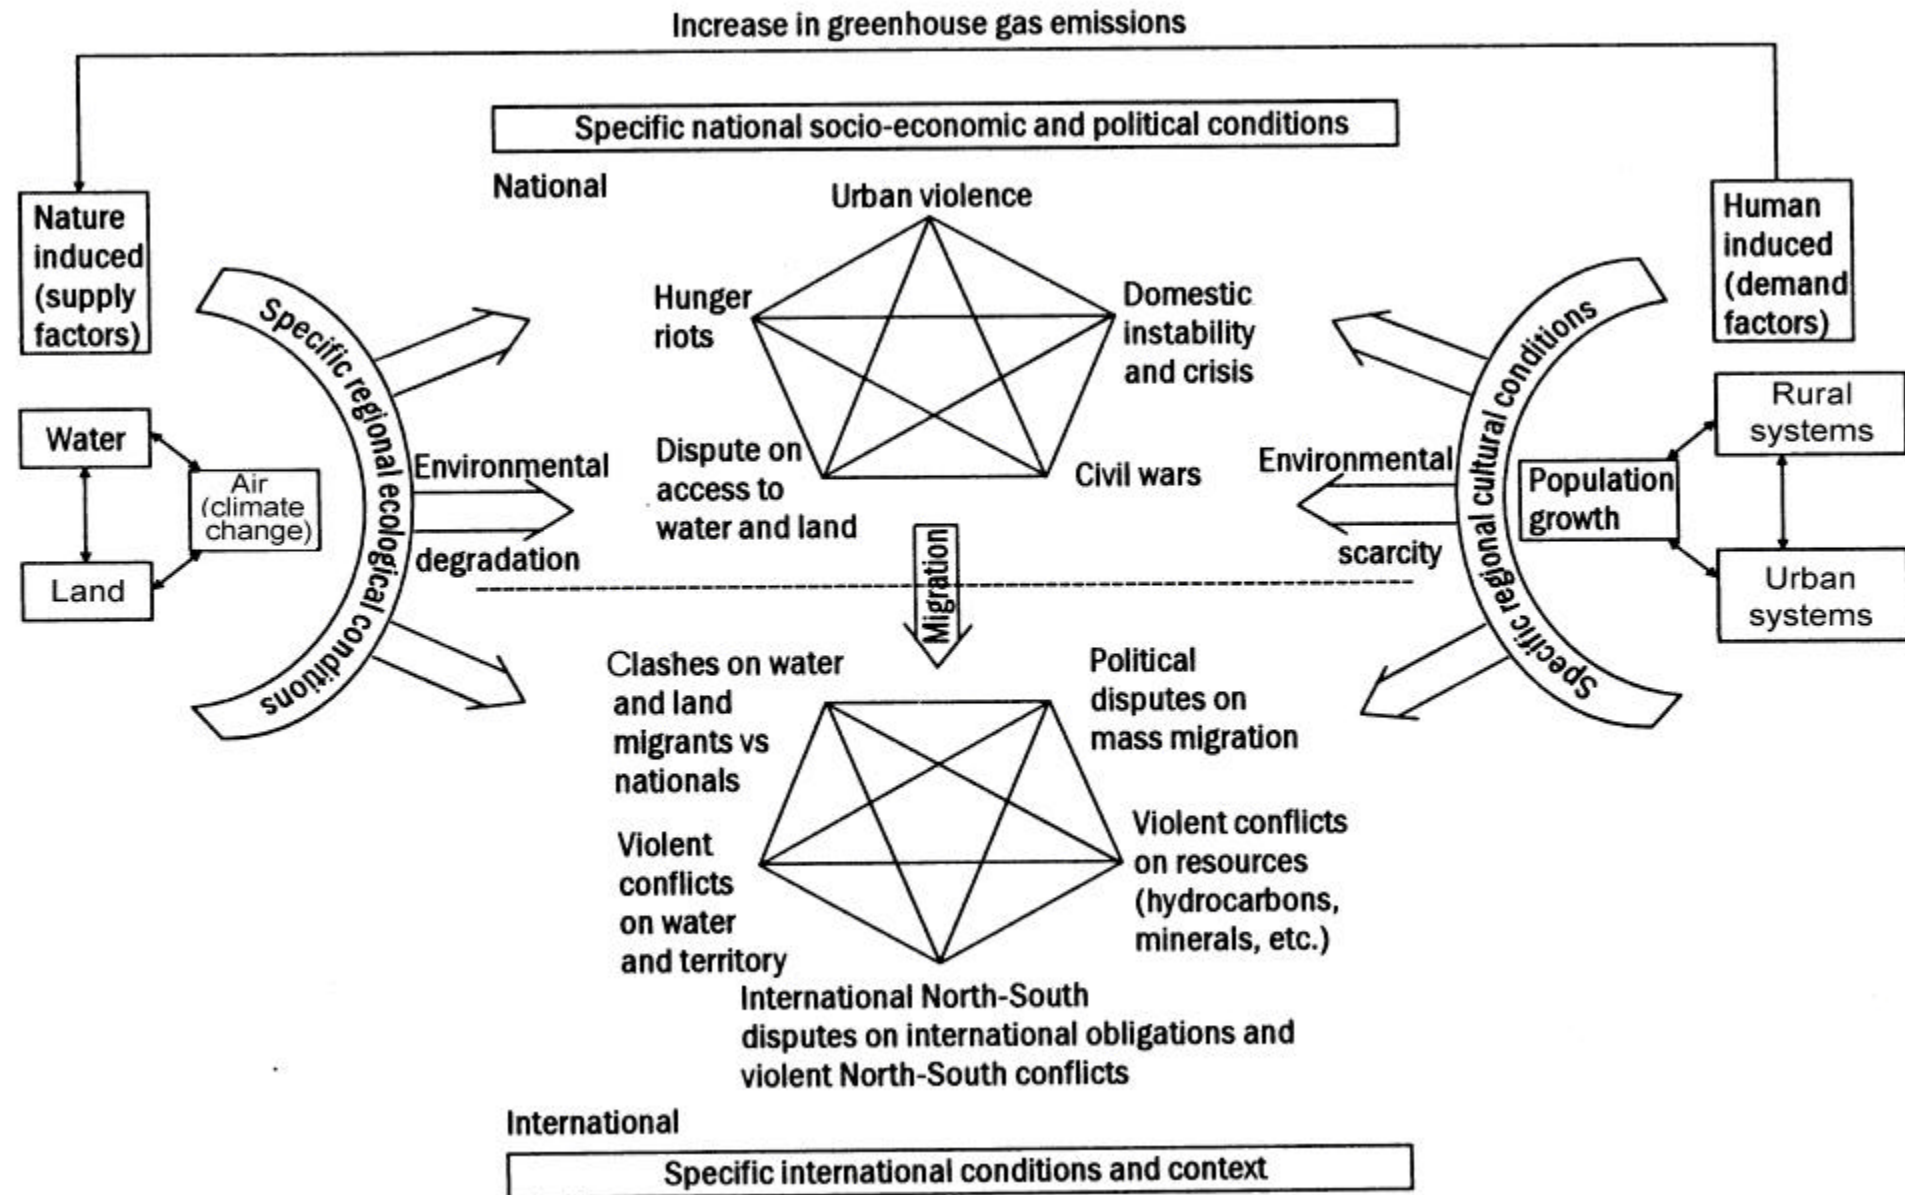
Increase in greenhouse gas emissions

Specific national socio-economic and political conditions

National

Nature induced (supply factors)

Water

Air (climate change)

Land

Specific regional ecological conditions

Environmental

degradation

Urban violence

Hunger riots

Domestic instability and crisis

Dispute on access to water and land

Civil wars

Migration

Human induced (demand factors)

Rural systems

Population growth

Urban systems

Specific regional cultural conditions

Environmental

scarcity

Clashes on water and land migrants vs nationals

Political disputes on mass migration

Violent conflicts on water and territory

Violent conflicts on resources (hydrocarbons, minerals, etc.)

International North-South disputes on international obligations and violent North-South conflicts

International

Specific international conditions and context